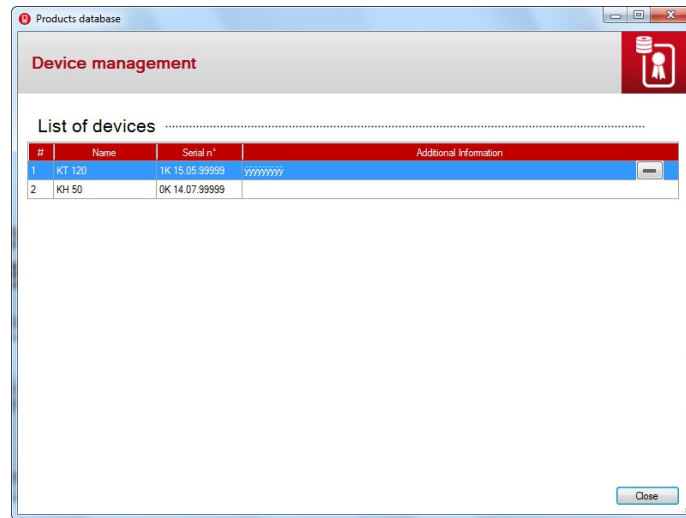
Products database

Device management

List of devices

| # | Name | Serial n° | Additional Information |
|---|---|---|---|
| 1 | KT 120 | 1K 15.05.99999 | yyyyyyyyy |
| 2 | KH 50 | 0K 14.07.99999 | |

Close